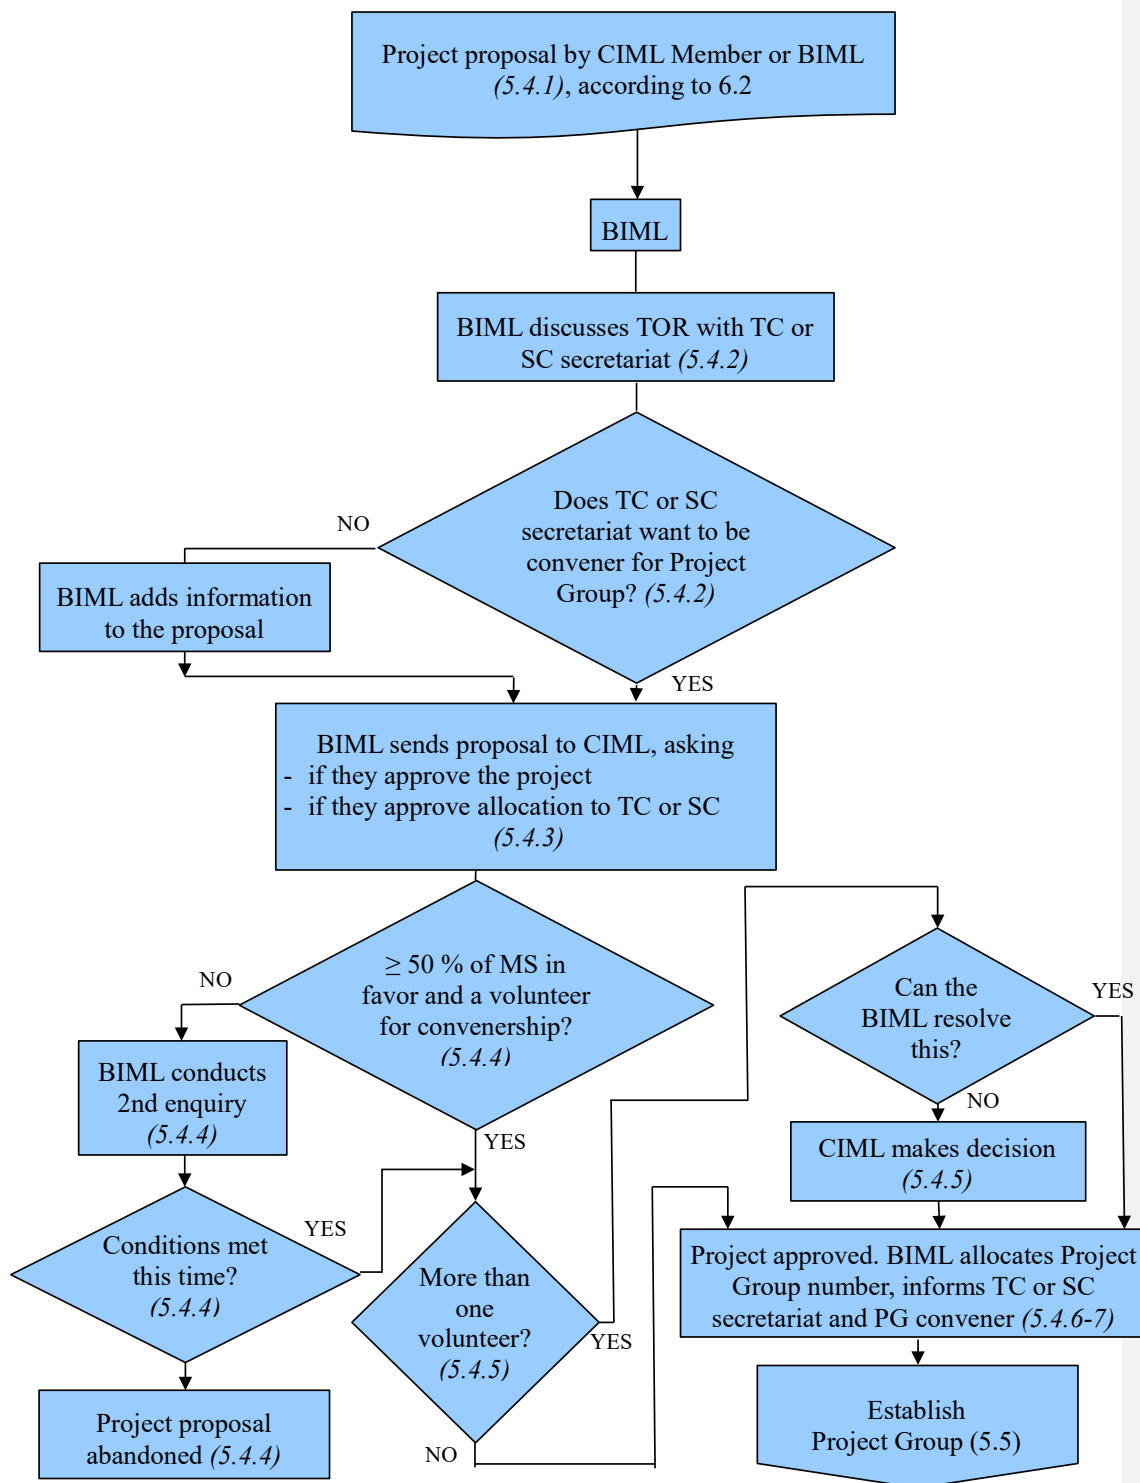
Project proposal by CIML Member or BIML (5.4.1), according to 6.2

BIML

BIML discusses TOR with TC or SC secretariat (5.4.2)

Does TC or SC secretariat want to be convener for Project Group? (5.4.2)

NO

BIML adds information to the proposal

YES

BIML sends proposal to CIML, asking
- if they approve the project
- if they approve allocation to TC or SC
(5.4.3)

NO

$\geq$ 50 % of MS in favor and a volunteer for convenership? (5.4.4)

BIML conducts 2nd enquiry (5.4.4)

YES

Can the BIML resolve this?

YES

NO

CIML makes decision (5.4.5)

YES

Conditions met this time? (5.4.4)

More than one volunteer? (5.4.5)

YES

Project approved. BIML allocates Project Group number, informs TC or SC secretariat and PG convener (5.4.6-7)

Project proposal abandoned (5.4.4)

NO

Establish Project Group (5.5)